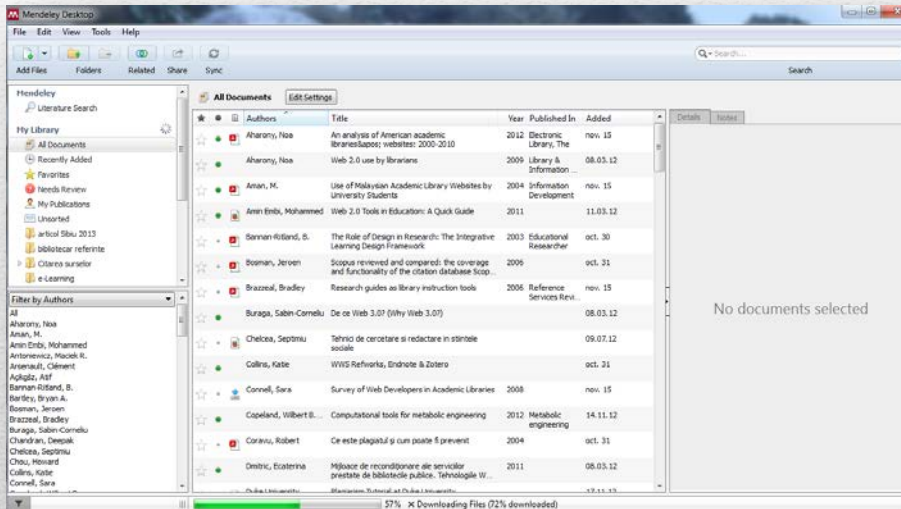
Mendeley Desktop

File Edit View Tools Help

Add Files Folders Related Share Sync

Search...

Search

Mendeley
Literature Search

My Library
All Documents
Recently Added
Favorites
Needs Review
My Publications
Unsorted
articol Sibiu 2013
bibliotecar referinte
Citarea surselor
e-Learning

Filter by Authors
All
Aharony, Noa
Aman, M.
Amin Embi, Mohammed
Antoniewicz, Maciek R.
Arsenault, Clément
Aqkgöz, Atıf
Bannan-Ritland, B.
Bartley, Bryan A.
Bosman, Jeroen
Brazzeal, Bradley
Buraga, Sabin-Corneliu
Chandran, Deepak
Chelcea, Septimiu
Chou, Howard
Collins, Katie
Connell, Sara

All Documents Edit Settings

| Authors | Title | Year | Published In | Added |
|---|---|---|---|---|
| Aharony, Noa | An analysis of American academic libraries&apos; websites: 2000-2010 | 2012 | Electronic Library, The | nov. 15 |
| Aharony, Noa | Web 2.0 use by librarians | 2009 | Library & Information ... | 08.03.12 |
| Aman, M. | Use of Malaysian Academic Library Websites by University Students | 2004 | Information Development | nov. 15 |
| Amin Embi, Mohammed | Web 2.0 Tools in Education: A Quick Guide | 2011 | | 11.03.12 |
| Bannan-Ritland, B. | The Role of Design in Research: The Integrative Learning Design Framework | 2003 | Educational Researcher | oct. 30 |
| Bosman, Jeroen | Scopus reviewed and compared: the coverage and functionality of the citation database Scop... | 2006 | | oct. 31 |
| Brazzeal, Bradley | Research guides as library instruction tools | 2006 | Reference Services Revi... | nov. 15 |
| Buraga, Sabin-Corneliu | De ce Web 3.0? (Why Web 3.0?) | | | 08.03.12 |
| Chelcea, Septimiu | Tehnici de cercetare si redactare in stiintele sociale | | | 09.07.12 |
| Collins, Katie | WWS Refworks, Endnote & Zotero | | | oct. 31 |
| Connell, Sara | Survey of Web Developers in Academic Libraries | 2008 | | nov. 15 |
| Copeland, Wilbert B.... | Computational tools for metabolic engineering | 2012 | Metabolic engineering | 14.11.12 |
| Coravu, Robert | Ce este plagiatul şi cum poate fi prevenit | 2004 | | oct. 31 |
| Dmitric, Ecaterina | Mijloace de recondiţionare ale serviciilor prestate de biblioteci publice. Tehnologiile W... | 2011 | | 08.03.12 |
| Duke University | Plagiarism Tutorial at Duke University | | | 17.11.12 |

Details Notes

No documents selected

57% × Downloading Files (72% downloaded)